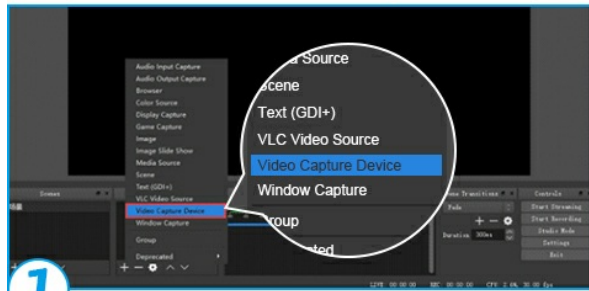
Audio Input Capture
Audio Output Capture
Browser
Color Source
Display Capture
Game Capture
Image
Image Slide Show
Media Source
Scene
Text (GDI+)
VLC Video Source
Video Capture Device
Window Capture
Group
Deprecated

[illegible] Source
Scene
Text (GDI+)
VLC Video Source
Video Capture Device
Window Capture
Group
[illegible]ated

Scenes
Scene Transitions
Fade
Duration 300ms
Controls
Start Streaming
Start Recording
Studio Mode
Settings
Exit
LIVE: 00:00:00 REC: 00:00:00 CPU: 2.6%, 30.00 fps
1